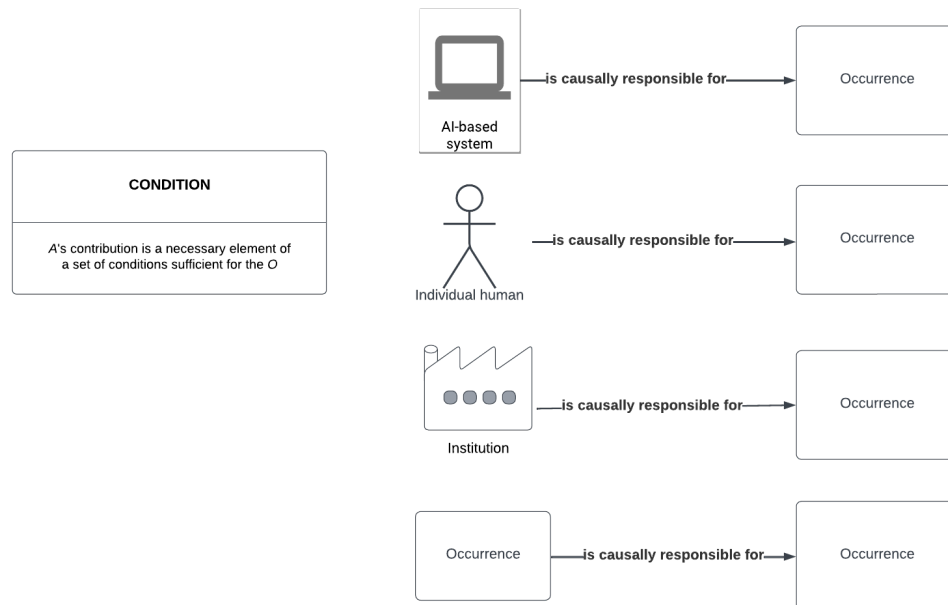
CONDITION

A's contribution is a necessary element of a set of conditions sufficient for the O

AI-based system
is causally responsible for
Occurrence

Individual human
is causally responsible for
Occurrence

Institution
is causally responsible for
Occurrence

Occurrence
is causally responsible for
Occurrence